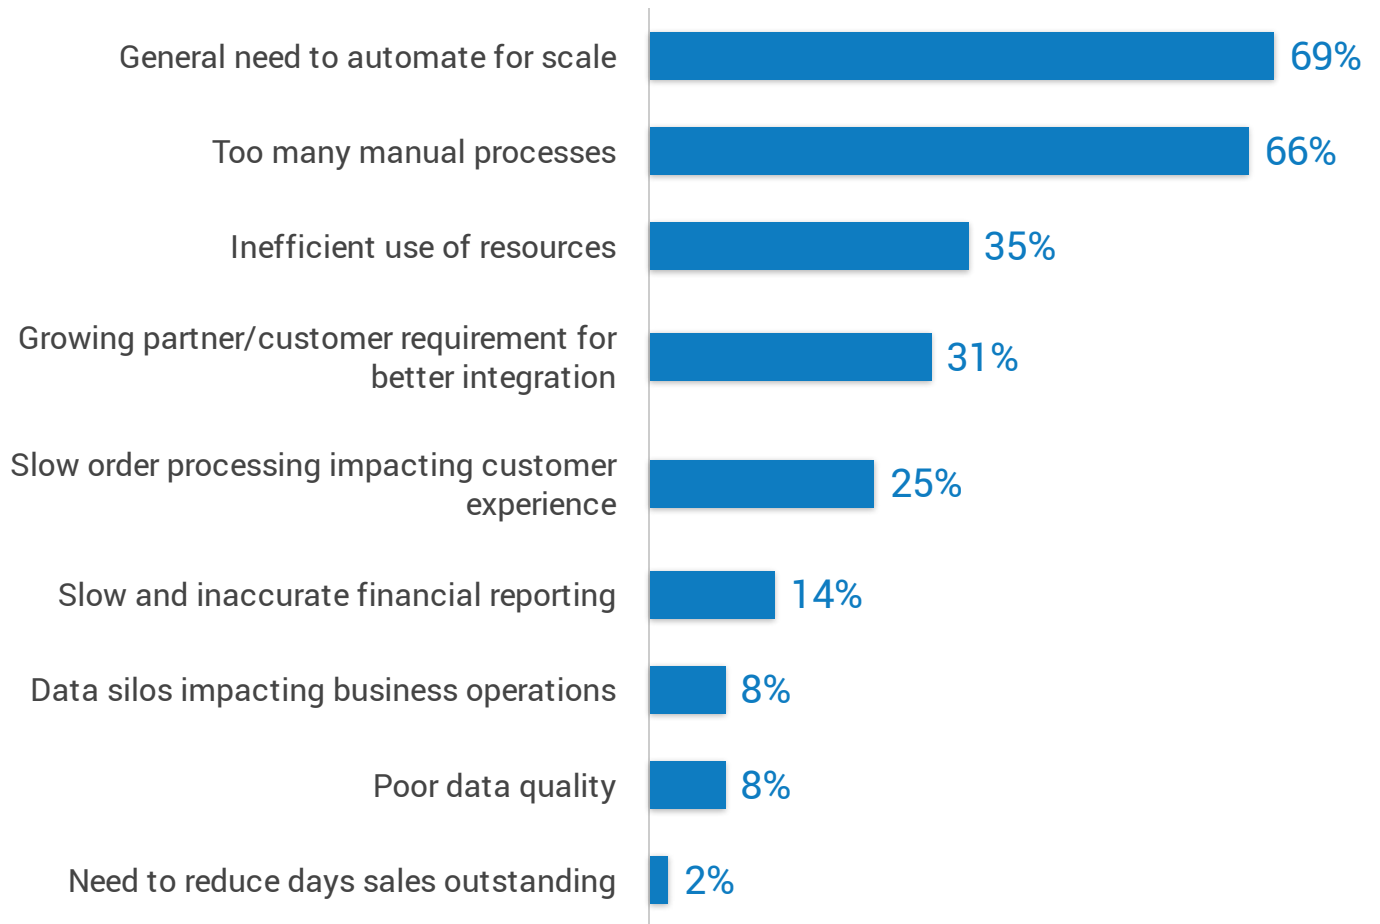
| | |
|---|---|
| General need to automate for scale | 69% |
| Too many manual processes | 66% |
| Inefficient use of resources | 35% |
| Growing partner/customer requirement for better integration | 31% |
| Slow order processing impacting customer experience | 25% |
| Slow and inaccurate financial reporting | 14% |
| Data silos impacting business operations | 8% |
| Poor data quality | 8% |
| Need to reduce days sales outstanding | 2% |